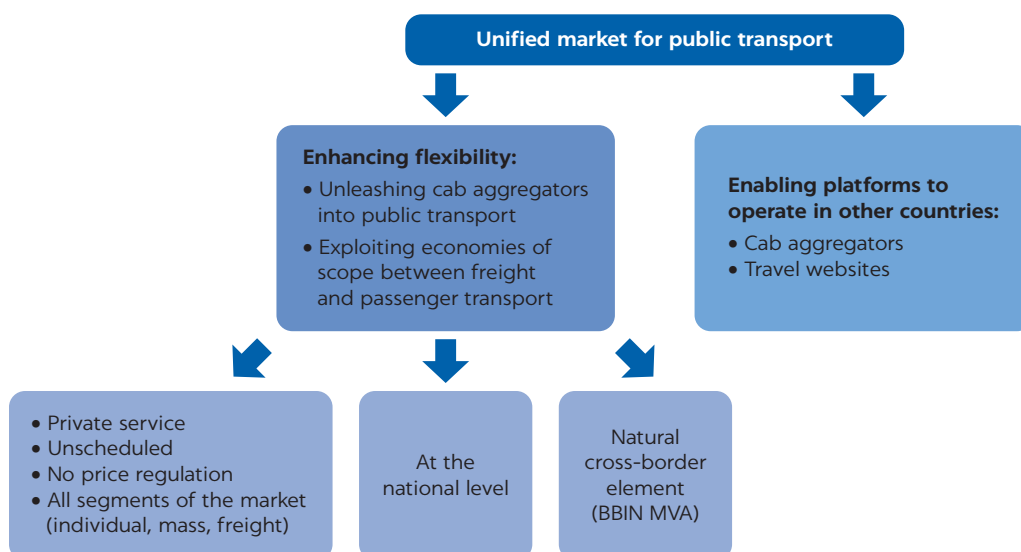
Unified market for public transport

Enhancing flexibility:
• Unleashing cab aggregators into public transport
• Exploiting economies of scope between freight and passenger transport

Enabling platforms to operate in other countries:
• Cab aggregators
• Travel websites

• Private service
• Unscheduled
• No price regulation
• All segments of the market (individual, mass, freight)

At the national level

Natural cross-border element (BBIN MVA)